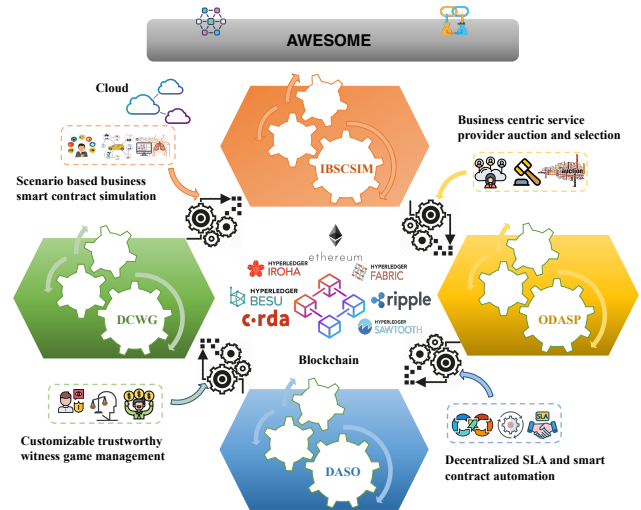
AWESOME

Cloud

Business centric service provider auction and selection

auction

IBSCSIM

Scenario based business smart contract simulation

ethereum

HYPERLEDGER IROHA

HYPERLEDGER FABRIC

HYPERLEDGER BESU

ripple

c·rda

HYPERLEDGER SAWTOOTH

DCWG

ODASP

Blockchain

Customizable trustworthy witness game management

DASO

SLA

Decentralized SLA and smart contract automation